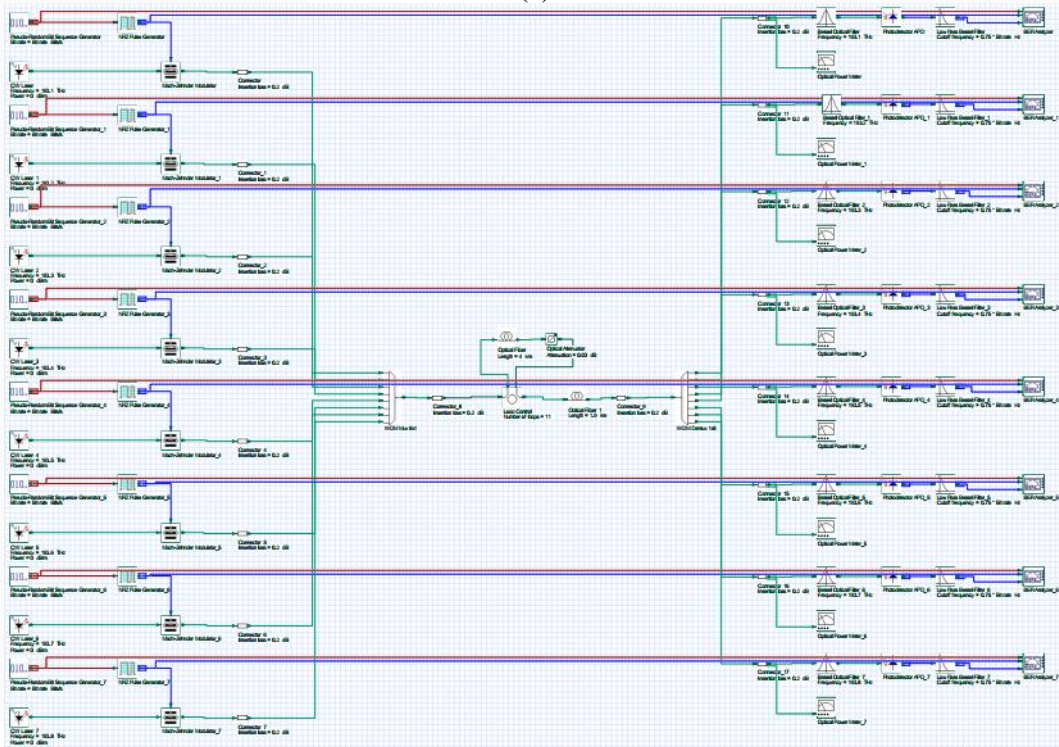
Pseudo-Random Bit Sequence Generator
Bitrate = Bitrate Bits/s

NRZ Pulse Generator

CW Laser
Frequency = 193.1 THz
Power = 0 dBm

Mach-Zehnder Modulator

Connector
Insertion loss = 0.2 dB

Pseudo-Random Bit Sequence Generator_1
Bitrate = Bitrate Bits/s

NRZ Pulse Generator_1

CW Laser_1
Frequency = 193.2 THz
Power = 0 dBm

Mach-Zehnder Modulator_1

Connector_1
Insertion loss = 0.2 dB

Pseudo-Random Bit Sequence Generator_2
Bitrate = Bitrate Bits/s

NRZ Pulse Generator_2

CW Laser_2
Frequency = 193.3 THz
Power = 0 dBm

Mach-Zehnder Modulator_2

Connector_2
Insertion loss = 0.2 dB

Pseudo-Random Bit Sequence Generator_3
Bitrate = Bitrate Bits/s

NRZ Pulse Generator_3

CW Laser_3
Frequency = 193.4 THz
Power = 0 dBm

Mach-Zehnder Modulator_3

Connector_3
Insertion loss = 0.2 dB

Pseudo-Random Bit Sequence Generator_4
Bitrate = Bitrate Bits/s

NRZ Pulse Generator_4

CW Laser_4
Frequency = 193.5 THz
Power = 0 dBm

Mach-Zehnder Modulator_4

Connector_4
Insertion loss = 0.2 dB

Pseudo-Random Bit Sequence Generator_5
Bitrate = Bitrate Bits/s

NRZ Pulse Generator_5

CW Laser_5
Frequency = 193.6 THz
Power = 0 dBm

Mach-Zehnder Modulator_5

Connector_5
Insertion loss = 0.2 dB

Pseudo-Random Bit Sequence Generator_6
Bitrate = Bitrate Bits/s

NRZ Pulse Generator_6

CW Laser_6
Frequency = 193.7 THz
Power = 0 dBm

Mach-Zehnder Modulator_6

Connector_6
Insertion loss = 0.2 dB

Pseudo-Random Bit Sequence Generator_7
Bitrate = Bitrate Bits/s

NRZ Pulse Generator_7

CW Laser_7
Frequency = 193.8 THz
Power = 0 dBm

Mach-Zehnder Modulator_7

Connector_7
Insertion loss = 0.2 dB

WDM Mux 8x1

Connector_8
Insertion loss = 0.2 dB

Optical Fiber
Length = 4 km

Optical Attenuator
Attenuation = 0.03 dB

Loop Control
Number of loops = 11

Optical Fiber_1
Length = 1.5 km

Connector_9
Insertion loss = 0.2 dB

WDM Demux 1x8

Connector_10
Insertion loss = 0.2 dB
Bessel Optical Filter
Frequency = 193.1 THz
Photodetector APD
Low Pass Bessel Filter
Cutoff frequency = 0.75 * Bitrate Hz
BER Analyzer
Optical Power Meter

Connector_11
Insertion loss = 0.2 dB
Bessel Optical Filter_1
Frequency = 193.2 THz
Photodetector APD_1
Low Pass Bessel Filter_1
Cutoff frequency = 0.75 * Bitrate Hz
BER Analyzer_1
Optical Power Meter_1

Connector_12
Insertion loss = 0.2 dB
Bessel Optical Filter_2
Frequency = 193.3 THz
Photodetector APD_2
Low Pass Bessel Filter_2
Cutoff frequency = 0.75 * Bitrate Hz
BER Analyzer_2
Optical Power Meter_2

Connector_13
Insertion loss = 0.2 dB
Bessel Optical Filter_3
Frequency = 193.4 THz
Photodetector APD_3
Low Pass Bessel Filter_3
Cutoff frequency = 0.75 * Bitrate Hz
BER Analyzer_3
Optical Power Meter_3

Connector_14
Insertion loss = 0.2 dB
Bessel Optical Filter_4
Frequency = 193.5 THz
Photodetector APD_4
Low Pass Bessel Filter_4
Cutoff frequency = 0.75 * Bitrate Hz
BER Analyzer_4
Optical Power Meter_4

Connector_15
Insertion loss = 0.2 dB
Bessel Optical Filter_5
Frequency = 193.6 THz
Photodetector APD_5
Low Pass Bessel Filter_5
Cutoff frequency = 0.75 * Bitrate Hz
BER Analyzer_5
Optical Power Meter_5

Connector_16
Insertion loss = 0.2 dB
Bessel Optical Filter_6
Frequency = 193.7 THz
Photodetector APD_6
Low Pass Bessel Filter_6
Cutoff frequency = 0.75 * Bitrate Hz
BER Analyzer_6
Optical Power Meter_6

Connector_17
Insertion loss = 0.2 dB
Bessel Optical Filter_7
Frequency = 193.8 THz
Photodetector APD_7
Low Pass Bessel Filter_7
Cutoff frequency = 0.75 * Bitrate Hz
BER Analyzer_7
Optical Power Meter_7